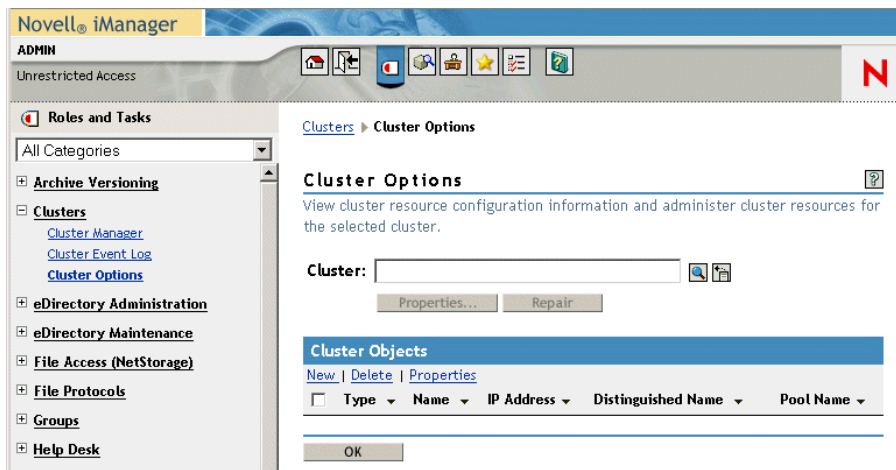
Novell® iManager

ADMIN

Unrestricted Access

N

Roles and Tasks

All Categories

Archive Versioning

Clusters

Cluster Manager

Cluster Event Log

Cluster Options

eDirectory Administration

eDirectory Maintenance

File Access (NetStorage)

File Protocols

Groups

Help Desk

Clusters ▸ Cluster Options

Cluster Options

View cluster resource configuration information and administer cluster resources for the selected cluster.

Cluster:

Properties...

Repair

Cluster Objects

New | Delete | Properties

| Type | Name | IP Address | Distinguished Name | Pool Name |
|---|---|---|---|---|

OK